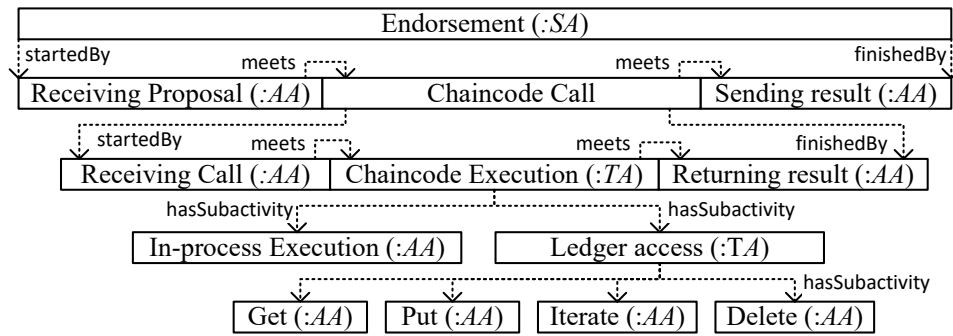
Endorsement (:*SA*)

startedBy

meets

meets

finishedBy

Receiving Proposal (:*AA*)

Chaincode Call

Sending result (:*AA*)

startedBy

meets

meets

finishedBy

Receiving Call (:*AA*)

Chaincode Execution (:*TA*)

Returning result (:*AA*)

hasSubactivity

hasSubactivity

In-process Execution (:*AA*)

Ledger access (:T*A*)

hasSubactivity

Get (:*AA*)

Put (:*AA*)

Iterate (:*AA*)

Delete (:*AA*)